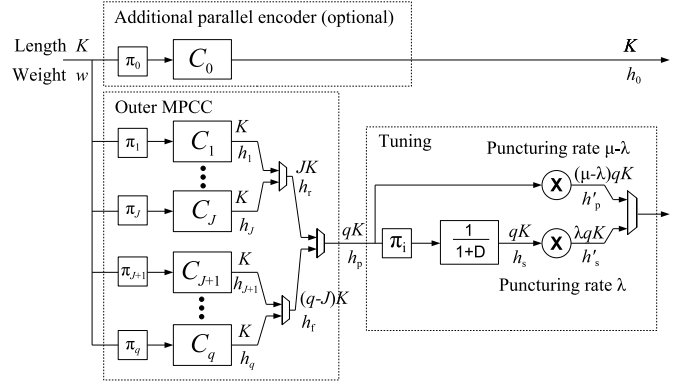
Additional parallel encoder (optional)

Length $K$

Weight $w$

$\pi_0$

$C_0$

$K$

$h_0$

Outer MPCC

$\pi_1$

$C_1$

$K$

$h_1$

$\pi_J$

$C_J$

$K$

$h_J$

$JK$

$h_r$

$\pi_{J+1}$

$C_{J+1}$

$K$

$h_{J+1}$

$\pi_q$

$C_q$

$K$

$h_q$

$(q-J)K$

$h_f$

$qK$

$h_p$

Tuning

$\pi_i$

$\frac{1}{1+D}$

$qK$

$h_s$

Puncturing rate μ-λ

X

$(\mu-\lambda)qK$

$h'_p$

X

$\lambda qK$

$h'_s$

Puncturing rate λ